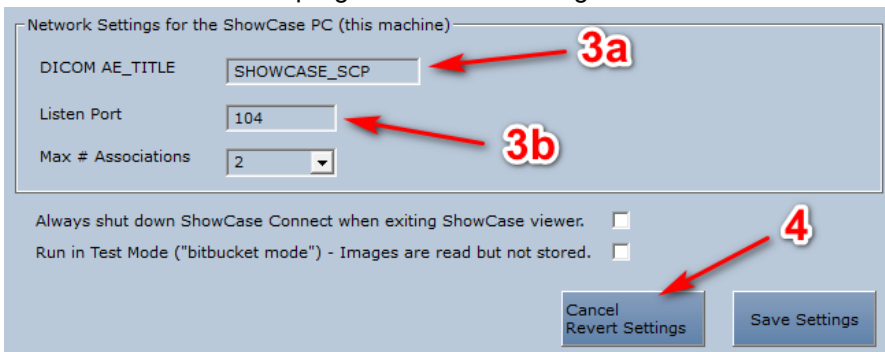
Network Settings for the ShowCase PC (this machine)

DICOM AE_TITLE SHOWCASE_SCP

3a

Listen Port 104

3b

Max # Associations 2

Always shut down ShowCase Connect when exiting ShowCase viewer.

Run in Test Mode ("bitbucket mode") - Images are read but not stored.

4

Cancel
Revert Settings

Save Settings